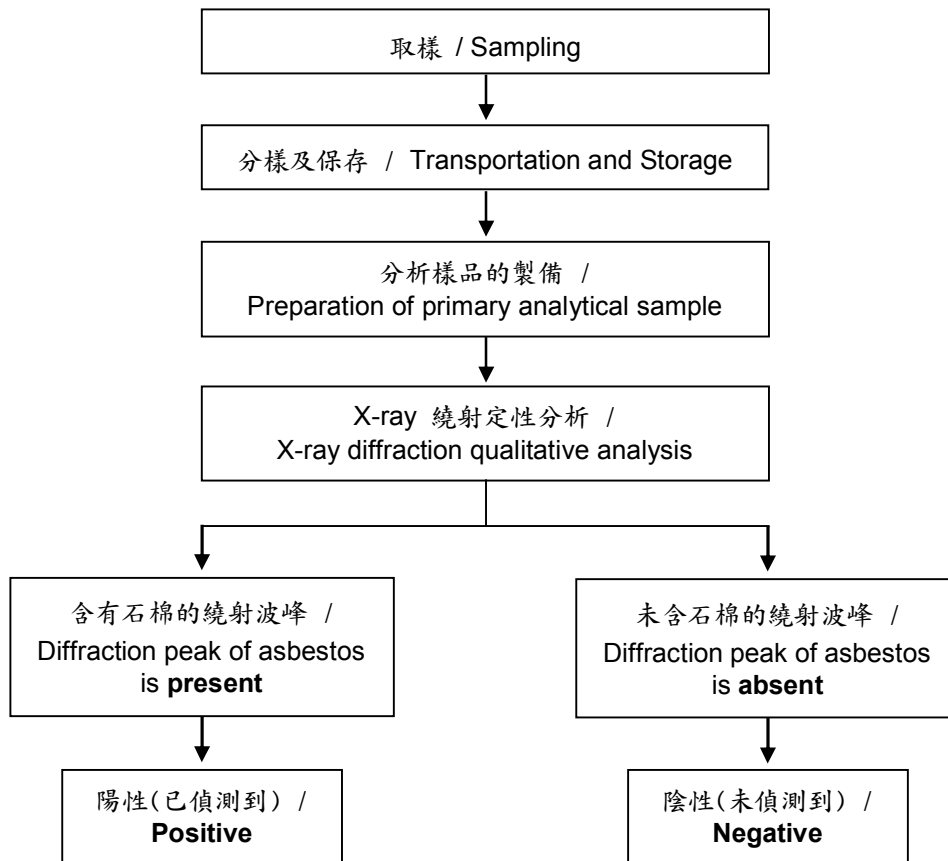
取樣 / Sampling

分樣及保存 / Transportation and Storage

分析樣品的製備 / Preparation of primary analytical sample

X-ray 繞射定性分析 / X-ray diffraction qualitative analysis

含有石棉的繞射波峰 / Diffraction peak of asbestos is **present**

陽性(已偵測到) / **Positive**

未含石棉的繞射波峰 / Diffraction peak of asbestos is **absent**

陰性(未偵測到) / **Negative**